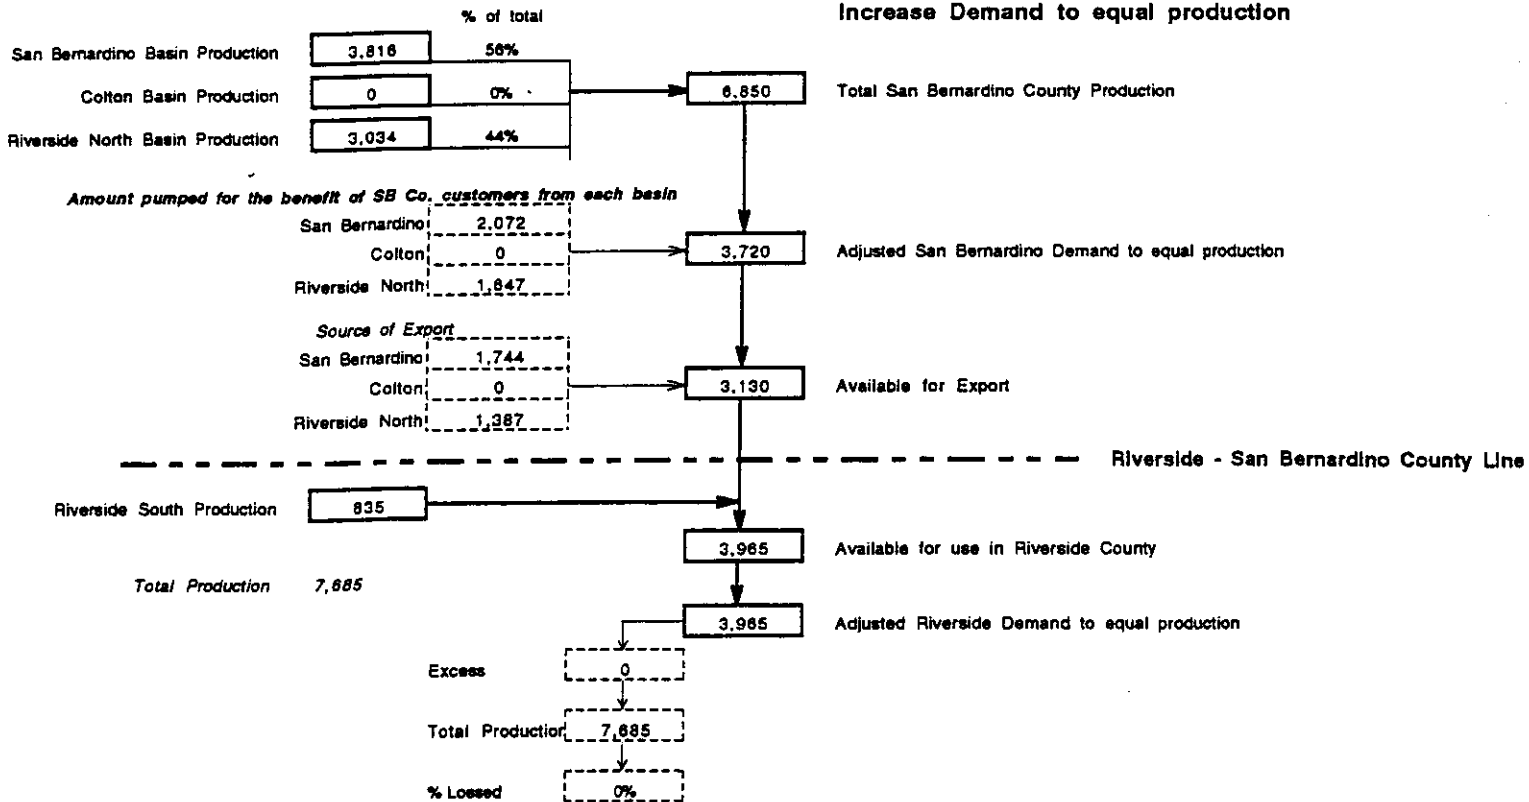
% of total

Increase Demand to equal production

San Bernardino Basin Production 3,816 56%

Colton Basin Production 0 0%

Riverside North Basin Production 3,034 44%

6,850 Total San Bernardino County Production

Amount pumped for the benefit of SB Co. customers from each basin

San Bernardino 2,072

Colton 0

Riverside North 1,647

3,720 Adjusted San Bernardino Demand to equal production

Source of Export

San Bernardino 1,744

Colton 0

Riverside North 1,387

3,130 Available for Export

Riverside - San Bernardino County Line

Riverside South Production 835

3,965 Available for use in Riverside County

Total Production 7,685

3,965 Adjusted Riverside Demand to equal production

Excess 0

Total Productior 7,685

% Loosed 0%